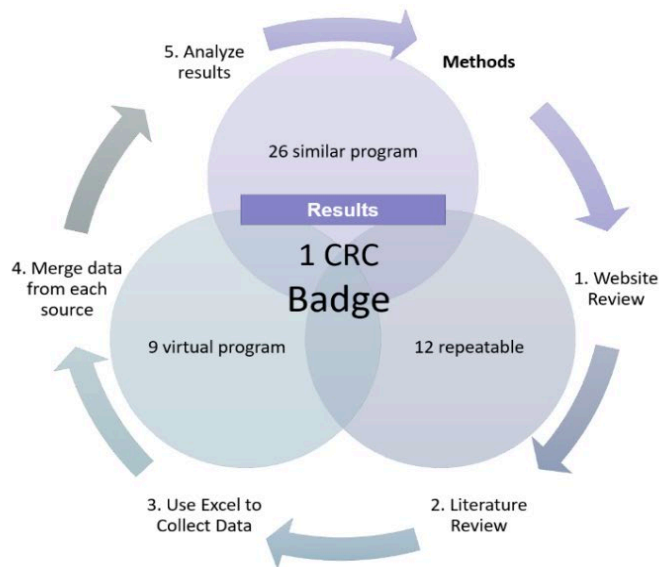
Methods

1. Website Review

2. Literature Review

3. Use Excel to Collect Data

4. Merge data from each source

5. Analyze results

26 similar program

Results

1 CRC Badge

9 virtual program

12 repeatable